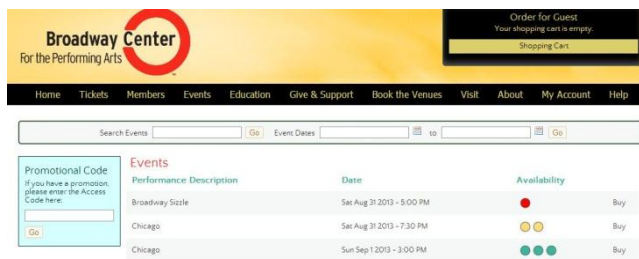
Broadway Center
For the Performing Arts

Order for Guest
Your shopping cart is empty.
Shopping Cart

Home Tickets Members Events Education Give & Support Book the Venues Visit About My Account Help

Search Events Go Event Dates to Go

Promotional Code
If you have a promotion, please enter the Access Code here:
Go

Events

| Performance Description | Date | Availability | |
|---|---|---|---|
| Broadway Sizzle | Sat Aug 31 2013 - 5:00 PM | | Buy |
| Chicago | Sat Aug 31 2013 - 7:30 PM | | Buy |
| Chicago | Sun Sep 1 2013 - 3:00 PM | | Buy |